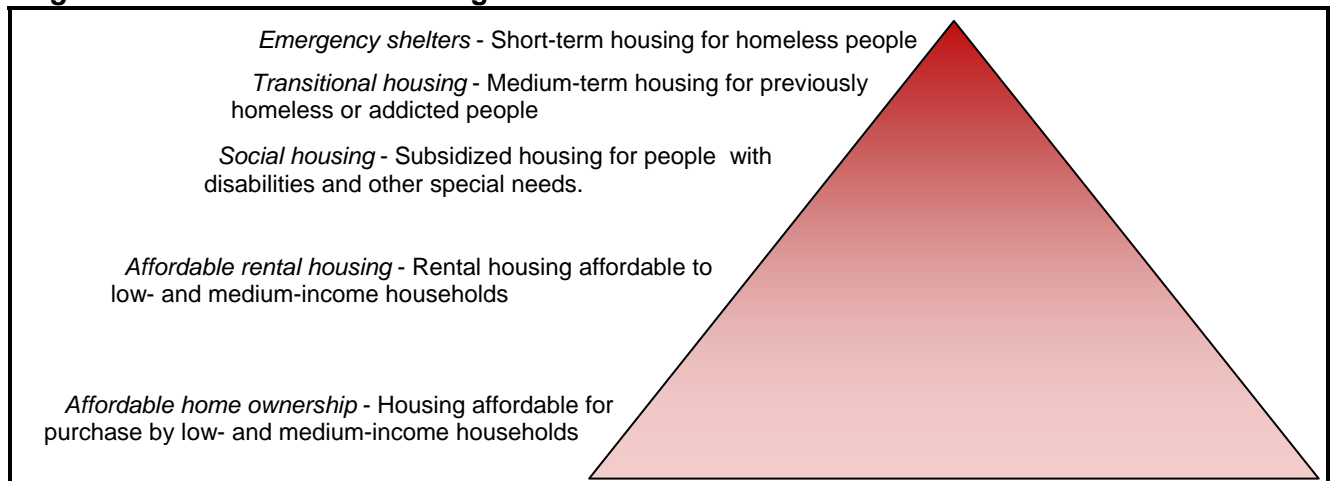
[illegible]

*Emergency shelters* - Short-term housing for homeless people

*Transitional housing* - Medium-term housing for previously homeless or addicted people

*Social housing* - Subsidized housing for people with disabilities and other special needs.

*Affordable rental housing* - Rental housing affordable to low- and medium-income households

*Affordable home ownership* - Housing affordable for purchase by low- and medium-income households